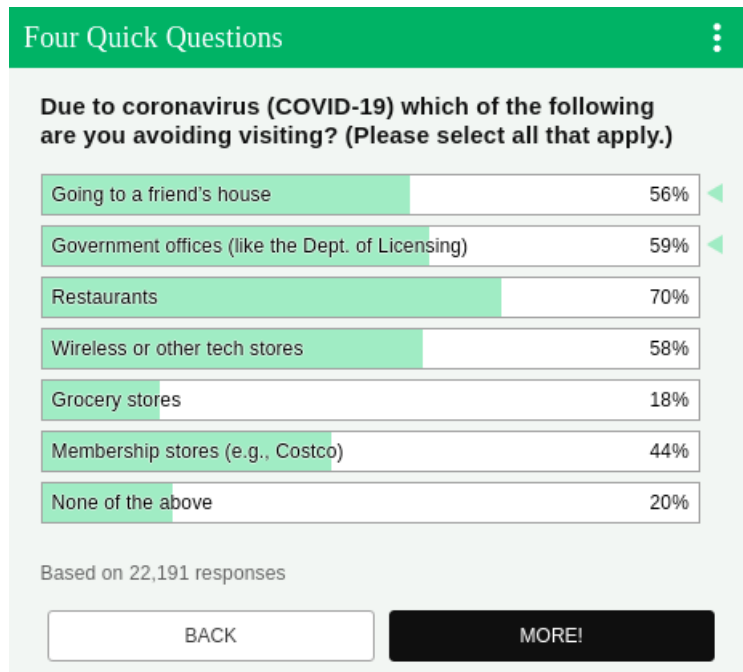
Four Quick Questions

Due to coronavirus (COVID-19) which of the following are you avoiding visiting? (Please select all that apply.)

| | |
|---|---|
| Going to a friend's house | 56% |
| Government offices (like the Dept. of Licensing) | 59% |
| Restaurants | 70% |
| Wireless or other tech stores | 58% |
| Grocery stores | 18% |
| Membership stores (e.g., Costco) | 44% |
| None of the above | 20% |

Based on 22,191 responses

BACK

MORE!